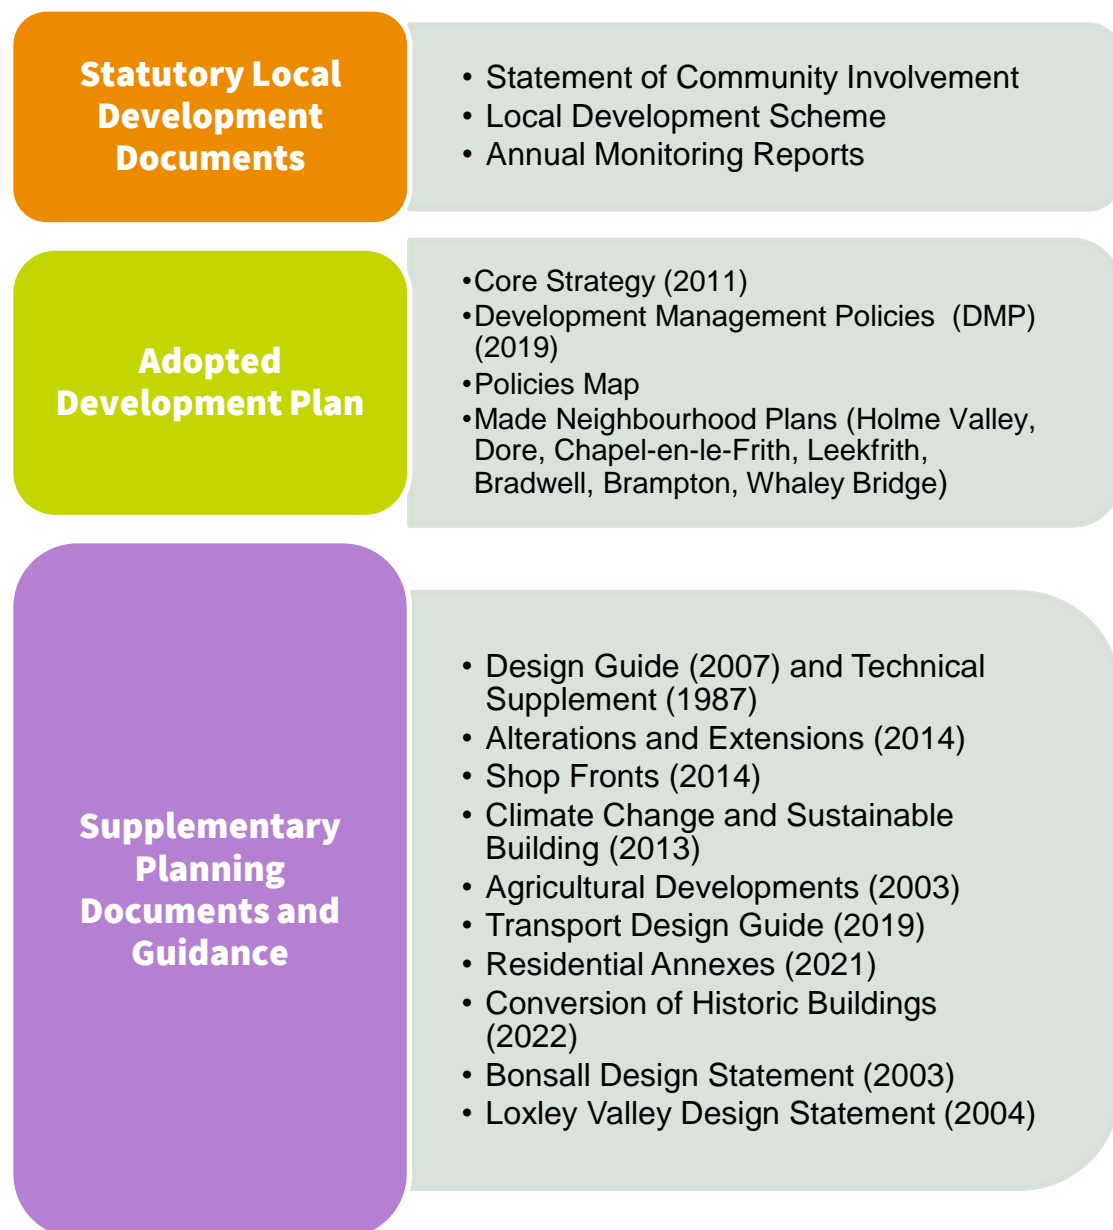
Statutory Local Development Documents

• Statement of Community Involvement
• Local Development Scheme
• Annual Monitoring Reports

Adopted Development Plan

•Core Strategy (2011)
•Development Management Policies (DMP) (2019)
•Policies Map
•Made Neighbourhood Plans (Holme Valley, Dore, Chapel-en-le-Frith, Leekfrith, Bradwell, Brampton, Whaley Bridge)

Supplementary Planning Documents and Guidance

• Design Guide (2007) and Technical Supplement (1987)
• Alterations and Extensions (2014)
• Shop Fronts (2014)
• Climate Change and Sustainable Building (2013)
• Agricultural Developments (2003)
• Transport Design Guide (2019)
• Residential Annexes (2021)
• Conversion of Historic Buildings (2022)
• Bonsall Design Statement (2003)
• Loxley Valley Design Statement (2004)